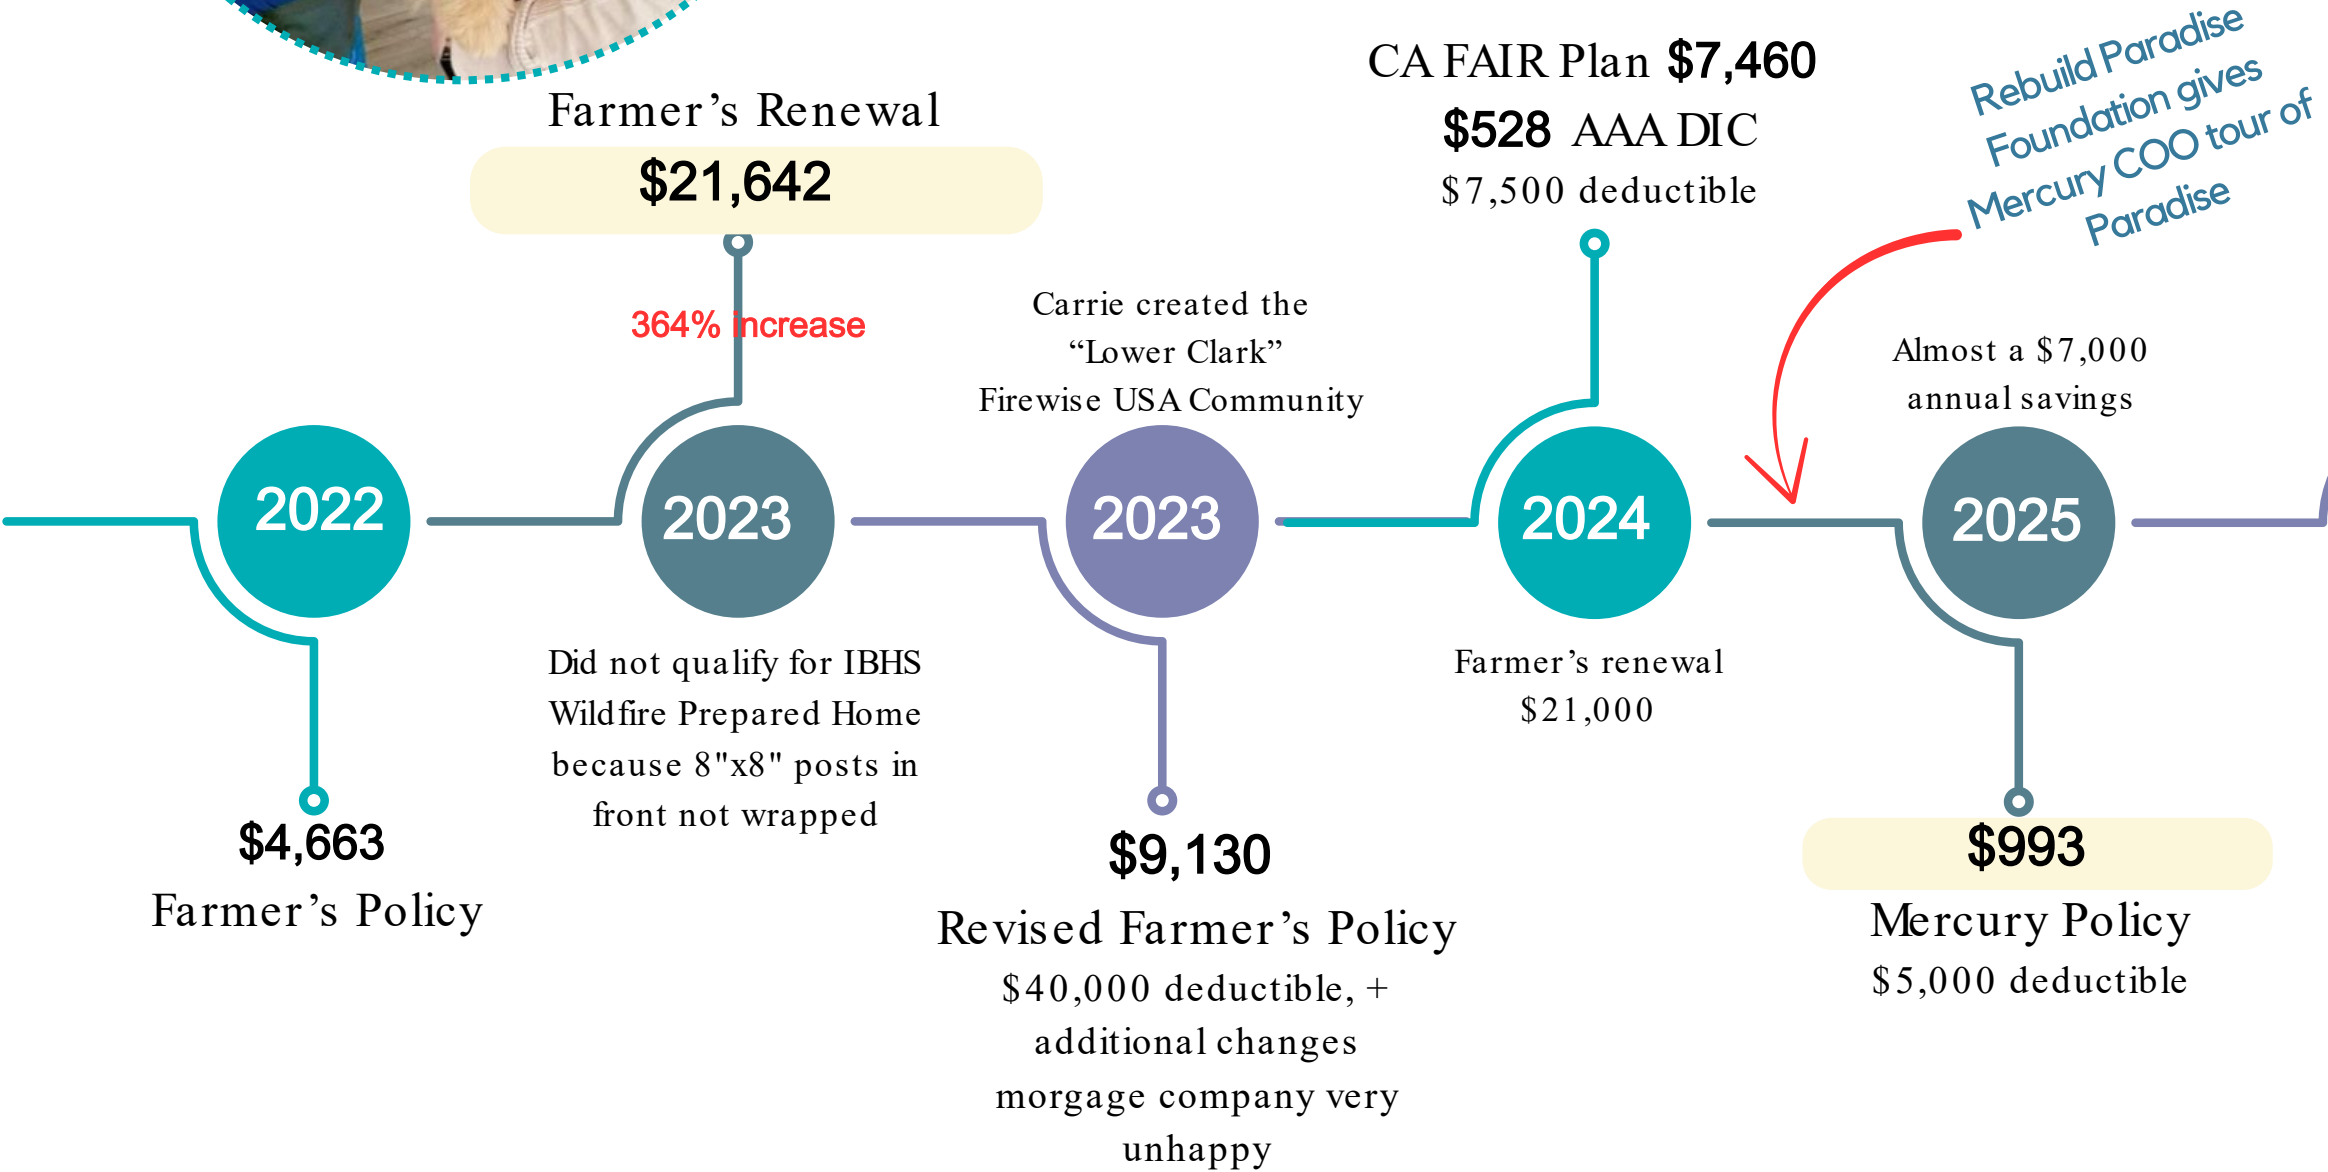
Farmer’s Renewal
$21,642

364% increase

2022
$4,663
Farmer’s Policy

2023
Did not qualify for IBHS Wildfire Prepared Home because 8"x8" posts in front not wrapped

Carrie created the “Lower Clark” Firewise USA Community

2023
$9,130
Revised Farmer’s Policy
$40,000 deductible, + additional changes morgage company very unhappy

CA FAIR Plan $7,460
$528 AAA DIC
$7,500 deductible

2024
Farmer’s renewal
$21,000

Rebuild Paradise Foundation gives Mercury COO tour of Paradise

Almost a $7,000 annual savings

2025
$993
Mercury Policy
$5,000 deductible